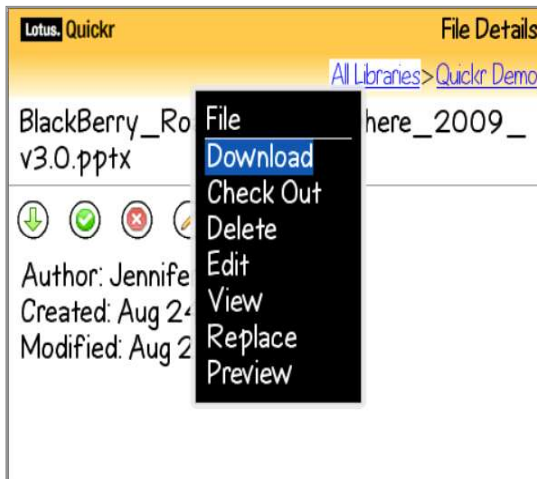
Lotus. Quickr

File Details

All Libraries > Quickr Demo

BlackBerry_Ro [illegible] here_2009_ v3.0.pptx

Author: Jennife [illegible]
Created: Aug 2 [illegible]
Modified: Aug 2 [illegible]

File
Download
Check Out
Delete
Edit
View
Replace
Preview